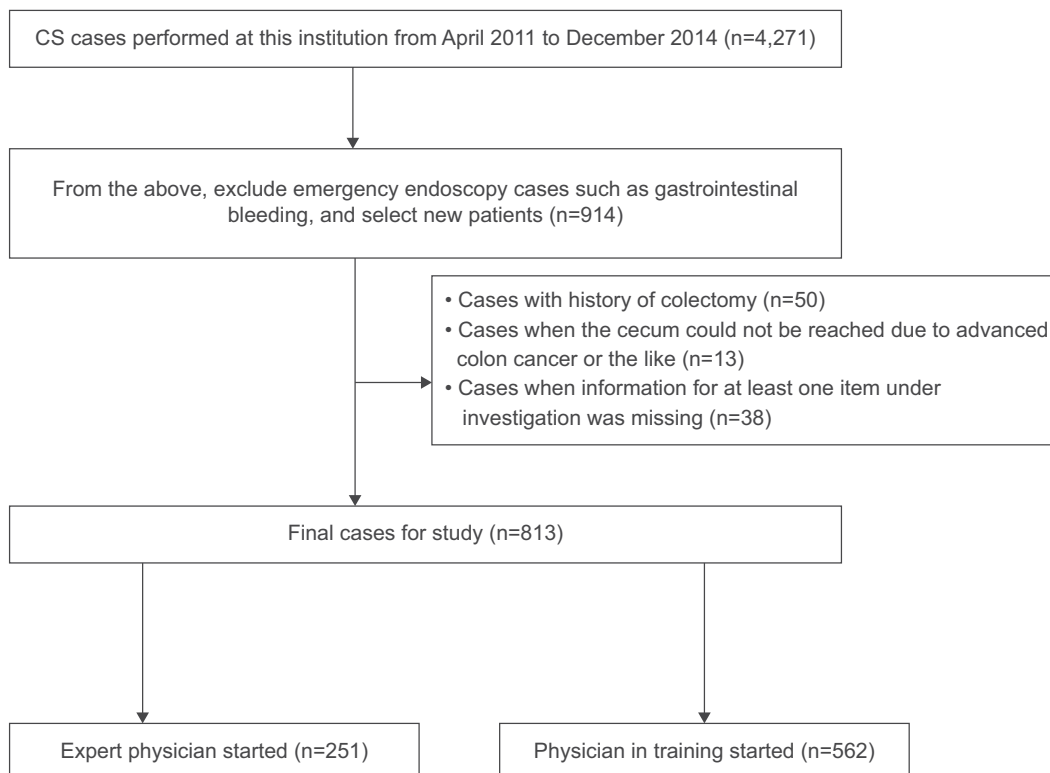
CS cases performed at this institution from April 2011 to December 2014 (n=4,271)

From the above, exclude emergency endoscopy cases such as gastrointestinal bleeding, and select new patients (n=914)

• Cases with history of colectomy (n=50)
• Cases when the cecum could not be reached due to advanced colon cancer or the like (n=13)
• Cases when information for at least one item under investigation was missing (n=38)

Final cases for study (n=813)

Expert physician started (n=251)

Physician in training started (n=562)